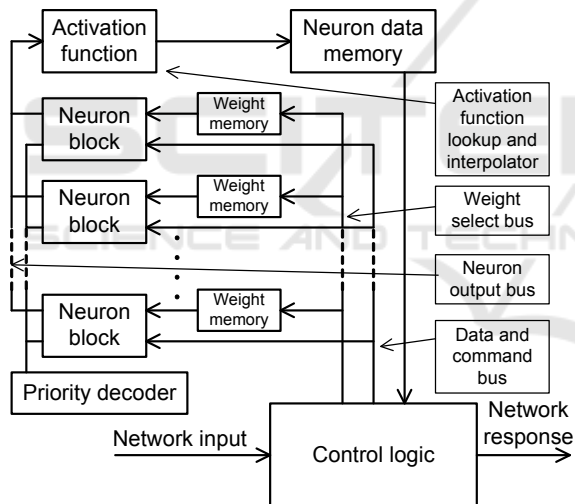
Activation function

Neuron data memory

Neuron block

Weight memory

Activation function lookup and interpolator

Neuron block

Weight memory

Weight select bus

Neuron output bus

Neuron block

Weight memory

Data and command bus

Priority decoder

Network input

Control logic

Network response

SCIENCE AND TECHN